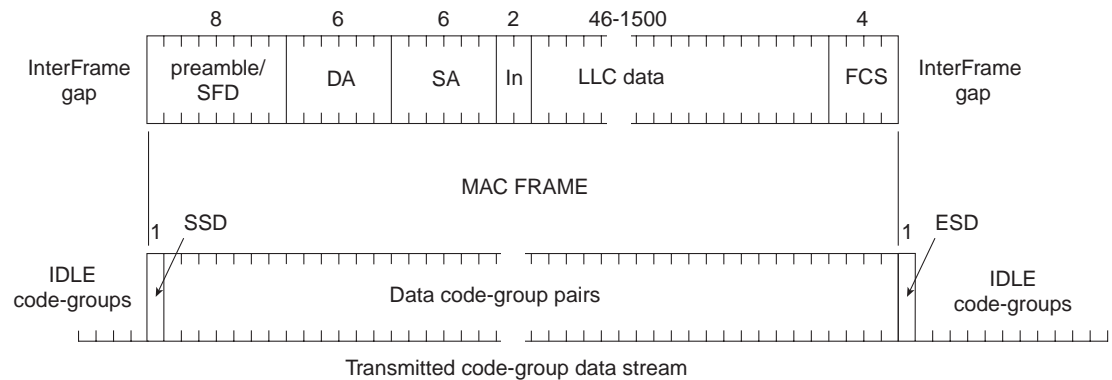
8
6
6
2
46-1500
4

InterFrame gap

preamble/ SFD

DA

SA

In

LLC data

FCS

InterFrame gap

MAC FRAME

1

SSD

1

ESD

IDLE code-groups

Data code-group pairs

IDLE code-groups

Transmitted code-group data stream